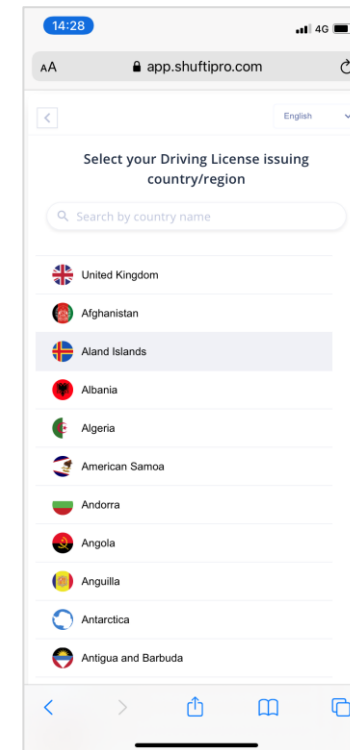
14:28
4G
AA
app.shuftipro.com
<
English
Select your Driving License issuing country/region
Search by country name
United Kingdom
Afghanistan
Aland Islands
Albania
Algeria
American Samoa
Andorra
Angola
Anguilla
Antarctica
Antigua and Barbuda